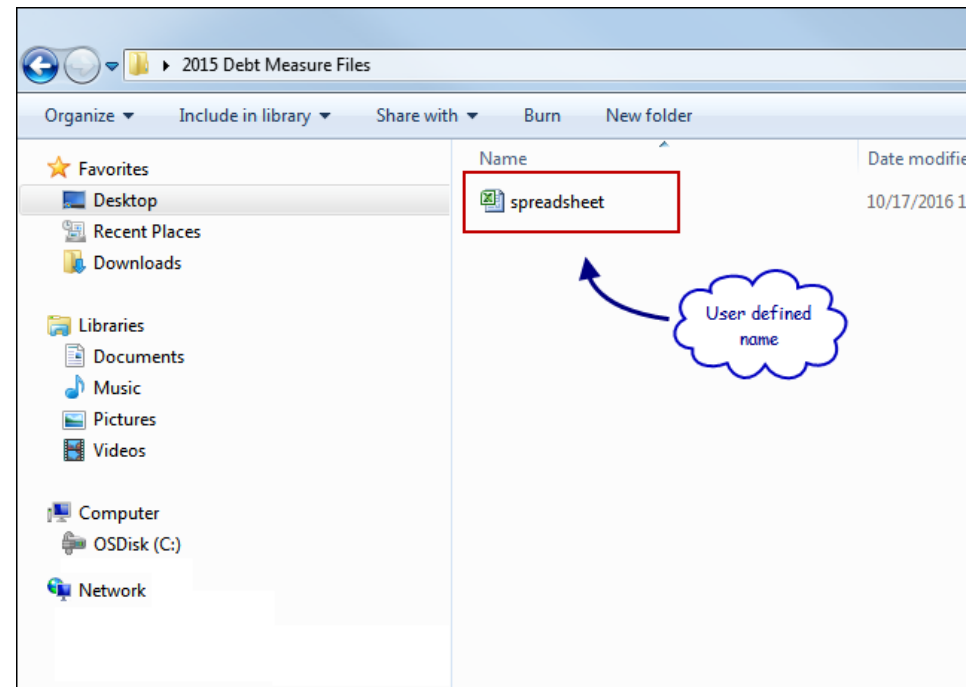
▸ 2015 Debt Measure Files

Organize ▾ Include in library ▾ Share with ▾ Burn New folder

Favorites
Desktop
Recent Places
Downloads

Libraries
Documents
Music
Pictures
Videos

Computer
OSDisk (C:)

Network

Name
Date modifie

spreadsheet
10/17/2016 1

User defined name